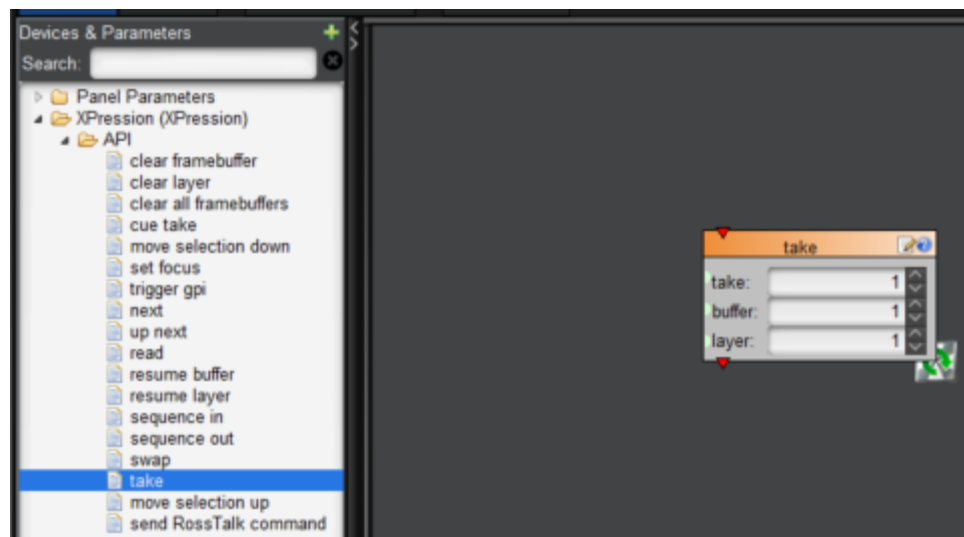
Devices & Parameters
Search:
Panel Parameters
XPression (XPression)
API
clear framebuffer
clear layer
clear all framebuffers
cue take
move selection down
set focus
trigger gpi
next
up next
read
resume buffer
resume layer
sequence in
sequence out
swap
take
move selection up
send RossTalk command

take
take: 1
buffer: 1
layer: 1